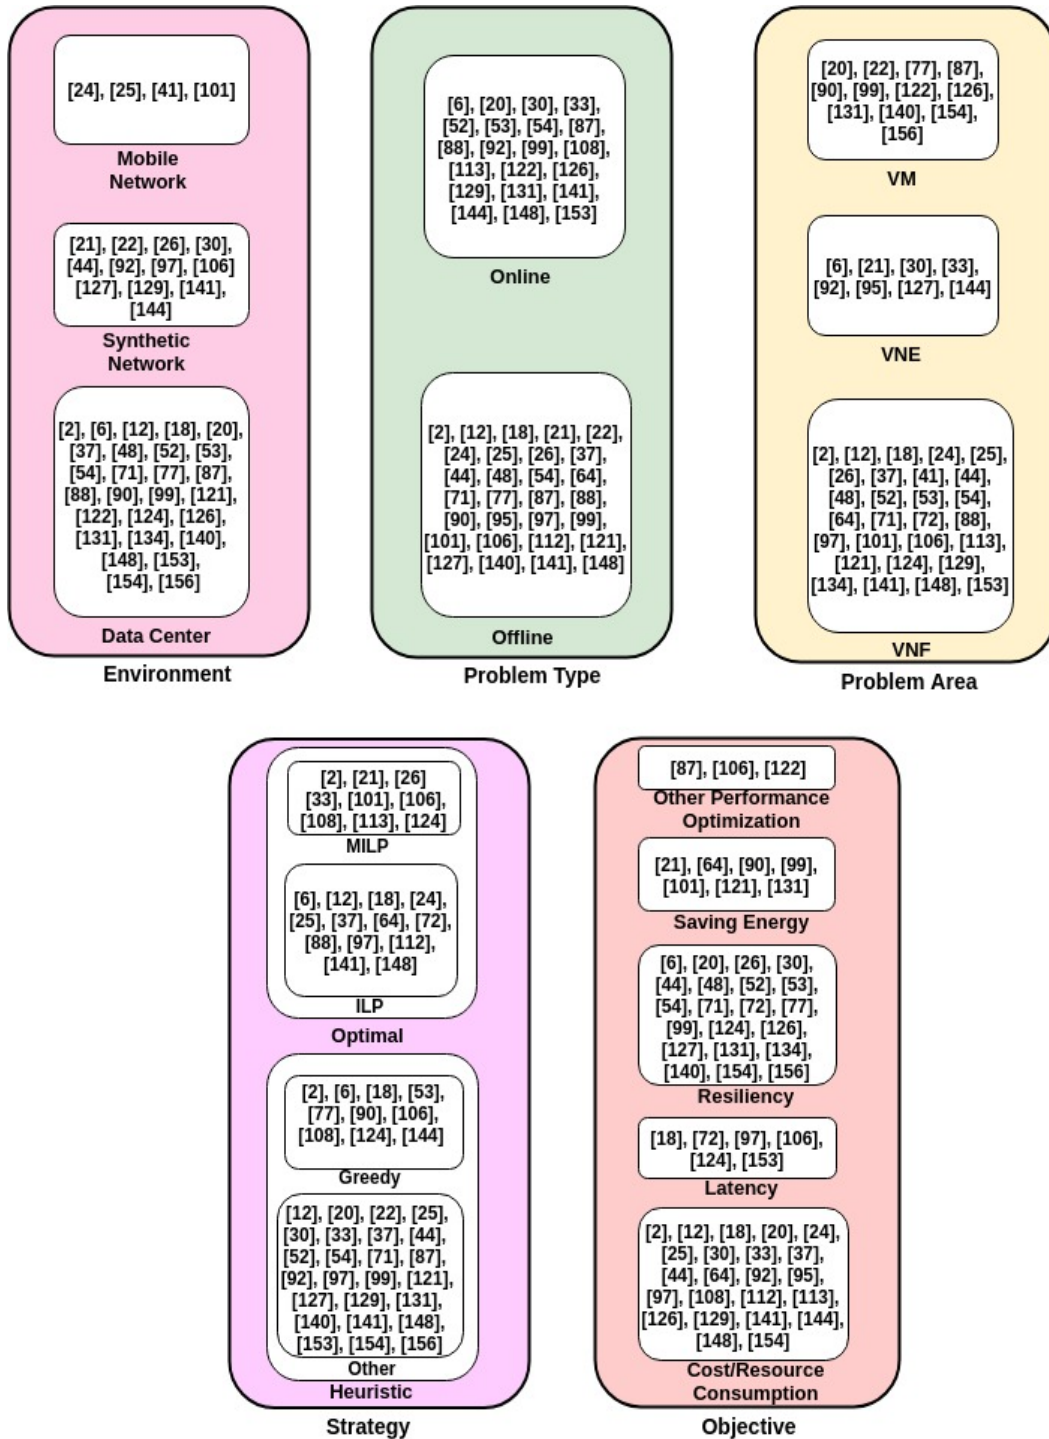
[24], [25], [41], [101]

Mobile Network

[21], [22], [26], [30], [44], [92], [97], [106] [127], [129], [141], [144]

Synthetic Network

[2], [6], [12], [18], [20], [37], [48], [52], [53], [54], [71], [77], [87], [88], [90], [99], [121], [122], [124], [126], [131], [134], [140], [148], [153], [154], [156]

Data Center

Environment

[6], [20], [30], [33], [52], [53], [54], [87], [88], [92], [99], [108], [113], [122], [126], [129], [131], [141], [144], [148], [153]

Online

[2], [12], [18], [21], [22], [24], [25], [26], [37], [44], [48], [54], [64], [71], [77], [87], [88], [90], [95], [97], [99], [101], [106], [112], [121], [127], [140], [141], [148]

Offline

Problem Type

[20], [22], [77], [87], [90], [99], [122], [126], [131], [140], [154], [156]

VM

[6], [21], [30], [33], [92], [95], [127], [144]

VNE

[2], [12], [18], [24], [25], [26], [37], [41], [44], [48], [52], [53], [54], [64], [71], [72], [88], [97], [101], [106], [113], [121], [124], [129], [134], [141], [148], [153]

VNF

Problem Area

[2], [21], [26] [33], [101], [106], [108], [113], [124]

MILP

[6], [12], [18], [24], [25], [37], [64], [72], [88], [97], [112], [141], [148]

ILP

Optimal

[2], [6], [18], [53], [77], [90], [106], [108], [124], [144]

Greedy

[12], [20], [22], [25], [30], [33], [37], [44], [52], [54], [71], [87], [92], [97], [99], [121], [127], [129], [131], [140], [141], [148], [153], [154], [156]

Other

Heuristic

Strategy

[87], [106], [122]

Other Performance Optimization

[21], [64], [90], [99], [101], [121], [131]

Saving Energy

[6], [20], [26], [30], [44], [48], [52], [53], [54], [71], [72], [77], [99], [124], [126], [127], [131], [134], [140], [154], [156]

Resiliency

[18], [72], [97], [106], [124], [153]

Latency

[2], [12], [18], [20], [24], [25], [30], [33], [37], [44], [64], [92], [95], [97], [108], [112], [113], [126], [129], [141], [144], [148], [154]

Cost/Resource Consumption

Objective